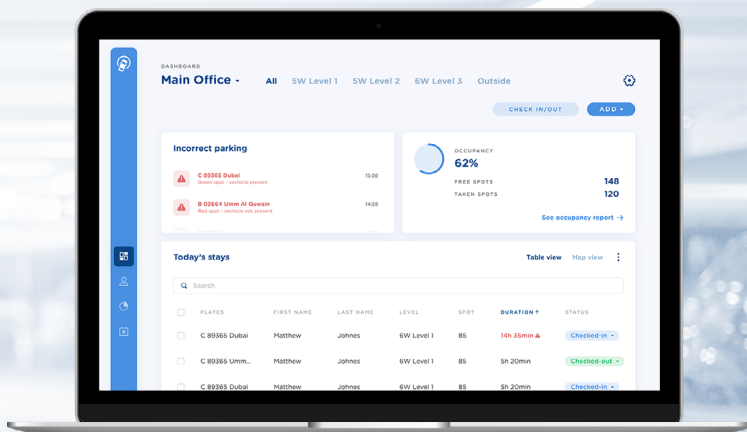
DASHBOARD

Main Office ▾

All 5W Level 1 5W Level 2 6W Level 3 Outside

CHECK IN/OUT

ADD ▾

Incorrect parking

C 89365 Dubai
Green spot • vechicle present
15:30

B 02664 Umm Al Quwain
Red spot • vechicle not present
14:09

OCCUPANCY
62%

FREE SPOTS 148
TAKEN SPOTS 120

See occupancy report →

Today's stays

Table view Map view

Search

| | PLATES | FIRST NAME | LAST NAME | LEVEL | SPOT | DURATION ↑ | STATUS |
|---|---|---|---|---|---|---|---|
| | C 89365 Dubai | Matthew | Johnes | 6W Level 1 | 85 | 14h 35min ⚠ | Checked-in ▾ |
| | C 89365 Umm... | Matthew | Johnes | 6W Level 1 | 85 | 5h 20min | Checked-out ▾ |
| | C 89365 Dubai | Matthew | Johnes | 6W Level 1 | 85 | 5h 20min | Checked-in ▾ |